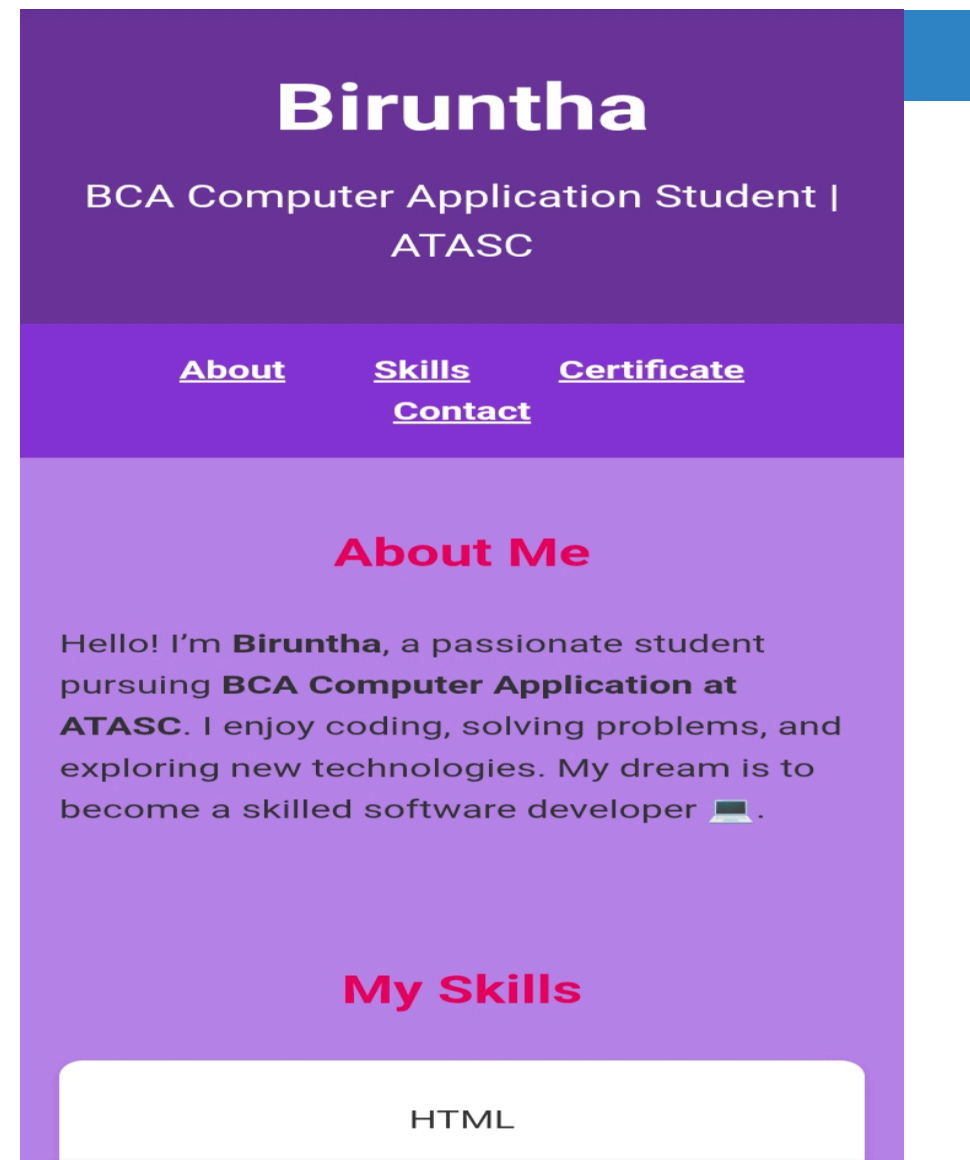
Biruntha

BCA Computer Application Student | ATASC

About Skills Certificate Contact

About Me

Hello! I'm **Biruntha**, a passionate student pursuing **BCA Computer Application at ATASC**. I enjoy coding, solving problems, and exploring new technologies. My dream is to become a skilled software developer 💻.

My Skills

HTML